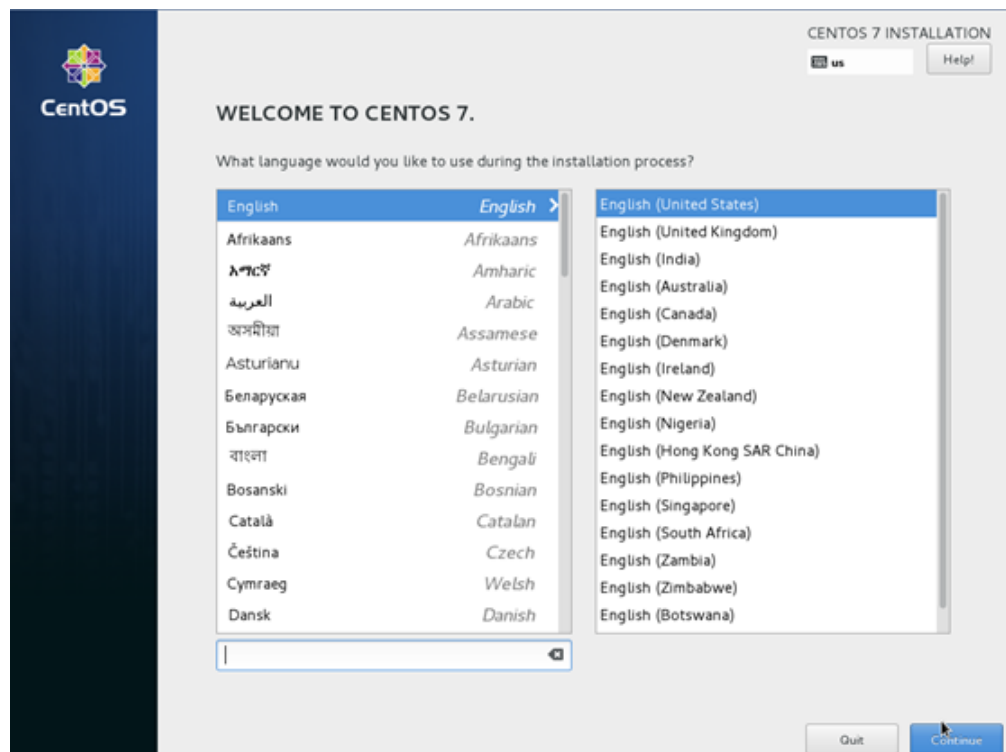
CentOS

CENTOS 7 INSTALLATION

us

Help!

WELCOME TO CENTOS 7.

What language would you like to use during the installation process?

| | |
|---|---|
| English | English |
| Afrikaans | Afrikaans |
| አማርኛ | Amharic |
| العربية | Arabic |
| অসমীয়া | Assamese |
| Asturianu | Asturian |
| Беларуская | Belarusian |
| Български | Bulgarian |
| বাংলা | Bengali |
| Bosanski | Bosnian |
| Català | Catalan |
| Čeština | Czech |
| Cymraeg | Welsh |
| Dansk | Danish |

English (United States)
English (United Kingdom)
English (India)
English (Australia)
English (Canada)
English (Denmark)
English (Ireland)
English (New Zealand)
English (Nigeria)
English (Hong Kong SAR China)
English (Philippines)
English (Singapore)
English (South Africa)
English (Zambia)
English (Zimbabwe)
English (Botswana)

Quit

Continue